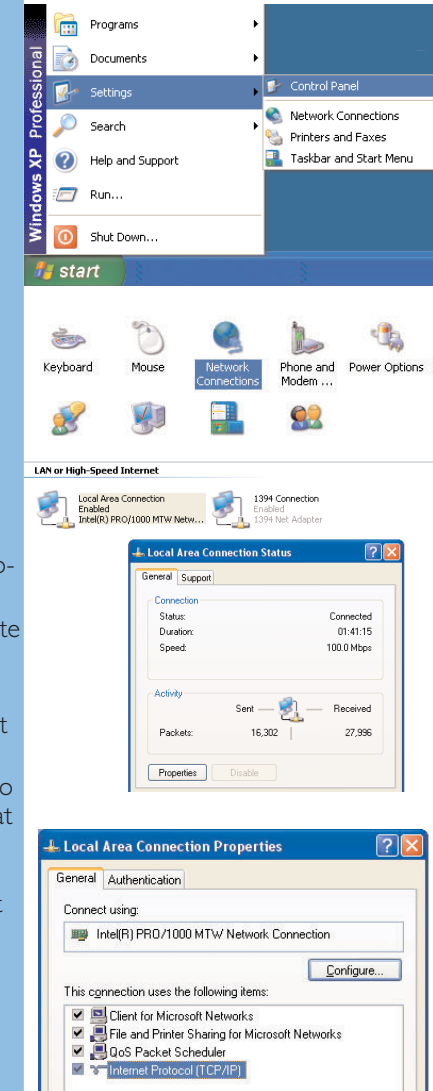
Windows XP Professional

Programs

Documents

Settings

Search

Help and Support

Run...

Shut Down...

Control Panel

Network Connections

Printers and Faxes

Taskbar and Start Menu

start

Keyboard

Mouse

Network Connections

Phone and Modem ...

Power Options

LAN or High-Speed Internet

Local Area Connection
Enabled
Intel(R) PRO/1000 MTW Netw...

1394 Connection
Enabled
1394 Net Adapter

o-

te

t

o
at

t

Local Area Connection Status

General | Support

Connection

Status: Connected

Duration: 01:41:15

Speed: 100.0 Mbps

Activity

Sent — — Received

Packets: 16,302 | 27,996

Properties | Disable

Local Area Connection Properties

General | Authentication

Connect using:

Intel(R) PRO/1000 MTW Network Connection

Configure...

This connection uses the following items:

Client for Microsoft Networks

File and Printer Sharing for Microsoft Networks

QoS Packet Scheduler

Internet Protocol (TCP/IP)